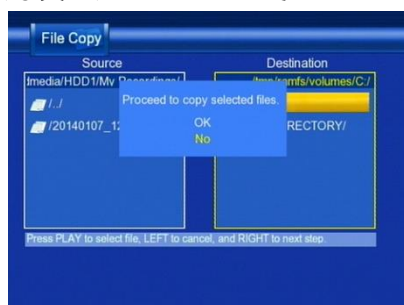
File Copy

Source

/media/HDD1/My Recordings/

/../

/20140107_12

Destination

/tmp/samfs/volumes/C:/

RECTORY/

Proceed to copy selected files.

OK

No

Press PLAY to select file, LEFT to cancel, and RIGHT to next step.